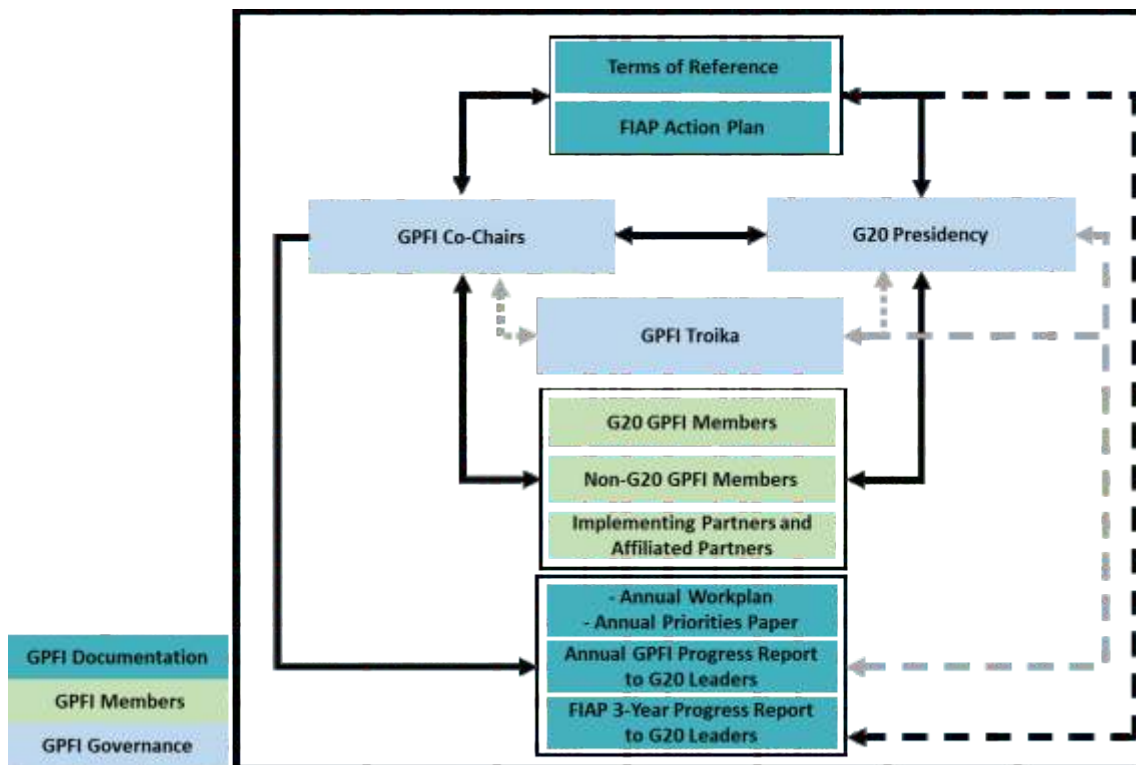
Terms of Reference
FIAP Action Plan

GPFI Co-Chairs

G20 Presidency

GPFI Troika

G20 GPFI Members
Non-G20 GPFI Members
Implementing Partners and Affiliated Partners

- Annual Workplan
- Annual Priorities Paper
Annual GPFI Progress Report to G20 Leaders
FIAP 3-Year Progress Report to G20 Leaders

GPFI Documentation
GPFI Members
GPFI Governance